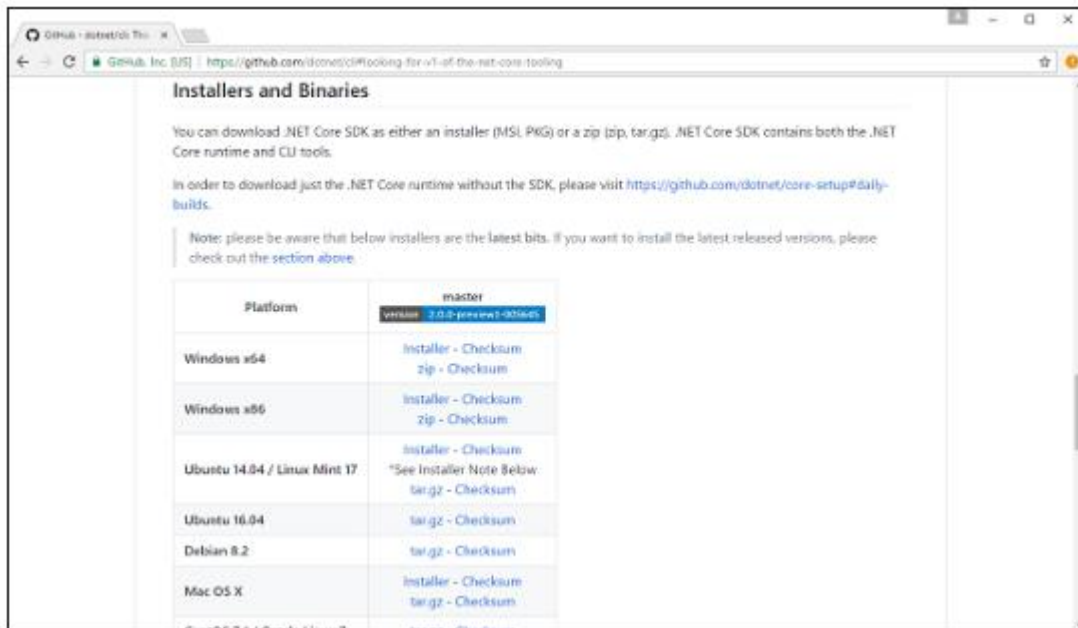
GitHub - dotnet/cli: Thi ×

GitHub, Inc. [US] | https://github.com/dotnet/cli#looking-for-v1-of-the-net-core-tooling

Installers and Binaries

You can download .NET Core SDK as either an installer (MSI, PKG) or a zip (zip, tar.gz). .NET Core SDK contains both the .NET Core runtime and CLI tools.

In order to download just the .NET Core runtime without the SDK, please visit https://github.com/dotnet/core-setup#daily-builds.

Note: please be aware that below installers are the latest bits. If you want to install the latest released versions, please check out the section above.

| Platform | master version 2.0.0-preview1-005645 |
|---|---|
| Windows x64 | Installer - Checksum zip - Checksum |
| Windows x86 | Installer - Checksum zip - Checksum |
| Ubuntu 14.04 / Linux Mint 17 | Installer - Checksum *See Installer Note Below tar.gz - Checksum |
| Ubuntu 16.04 | tar.gz - Checksum |
| Debian 8.2 | tar.gz - Checksum |
| Mac OS X | Installer - Checksum tar.gz - Checksum |
| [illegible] | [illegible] |